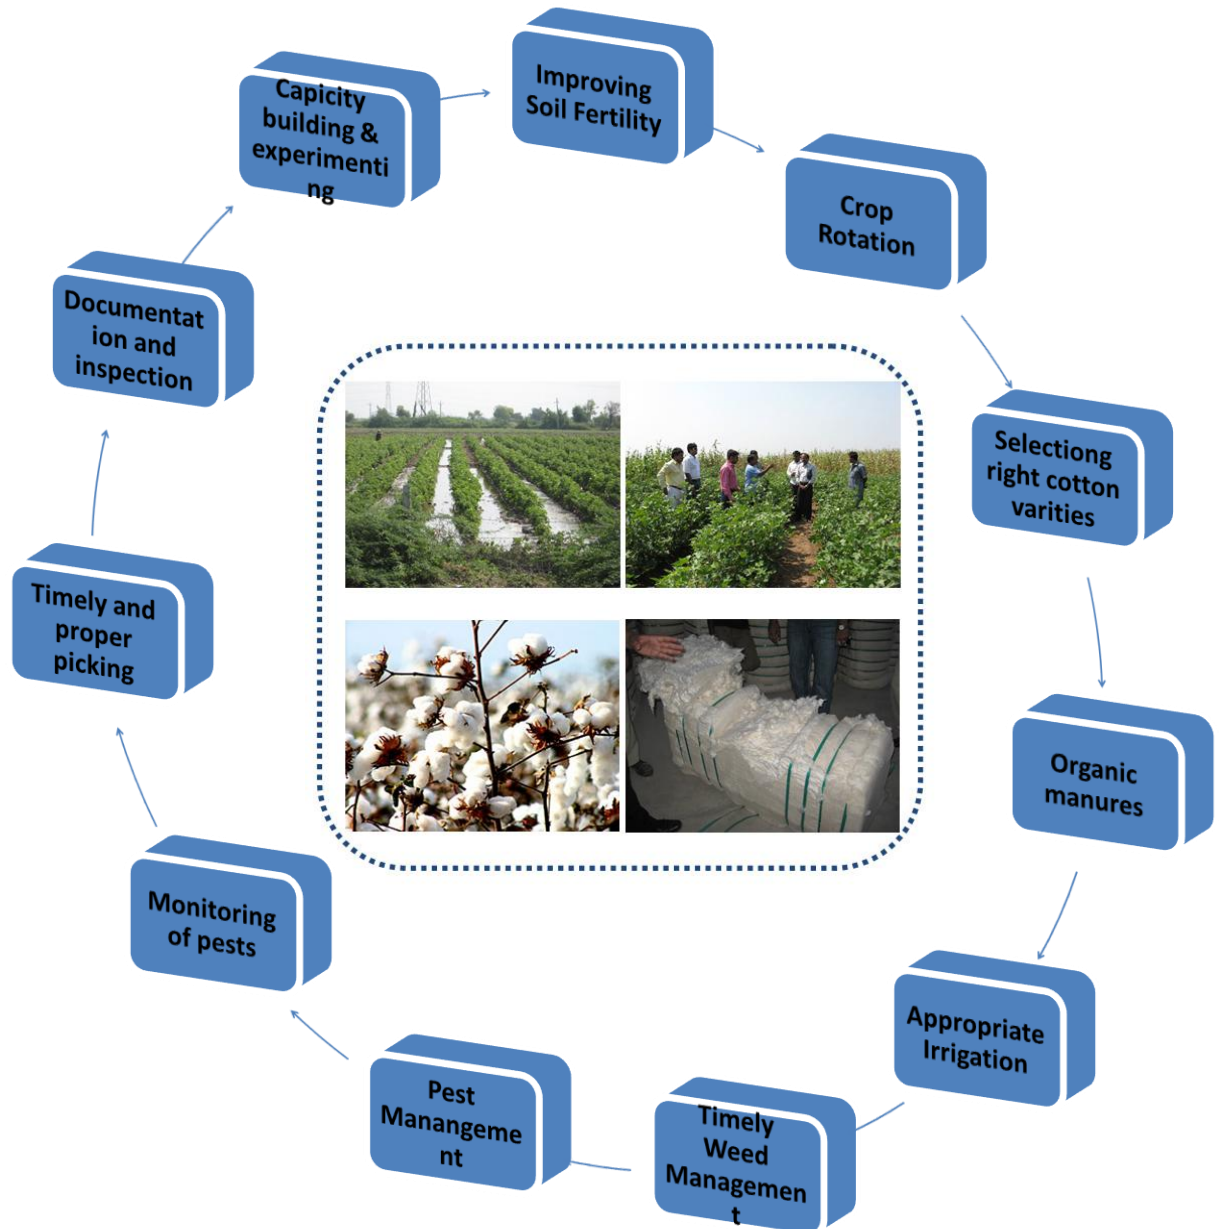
Improving Soil Fertility

Crop Rotation

Selectiong right cotton varities

Organic manures

Appropriate Irrigation

Timely Weed Managemen t

Pest Manangeme nt

Monitoring of pests

Timely and proper picking

Documentat ion and inspection

Capicity building & experimenti ng